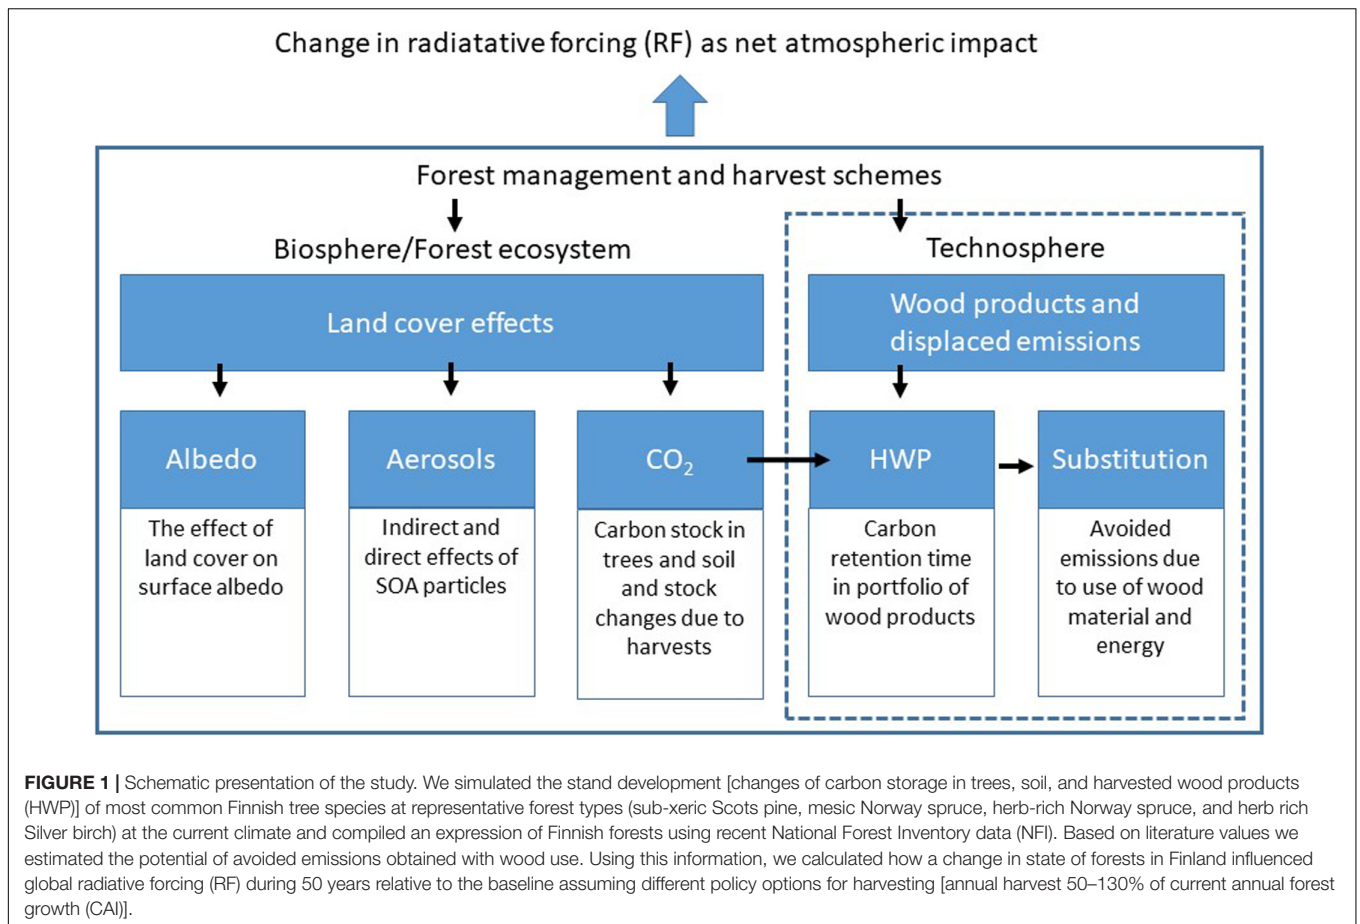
Change in radiatative forcing (RF) as net atmospheric impact

Forest management and harvest schemes

Biosphere/Forest ecosystem

Technosphere

Land cover effects

Wood products and displaced emissions

Albedo

The effect of land cover on surface albedo

Aerosols

Indirect and direct effects of SOA particles

$CO_2$

Carbon stock in trees and soil and stock changes due to harvests

HWP

Carbon retention time in portfolio of wood products

Substitution

Avoided emissions due to use of wood material and energy

**FIGURE 1 |** Schematic presentation of the study. We simulated the stand development [changes of carbon storage in trees, soil, and harvested wood products (HWP)] of most common Finnish tree species at representative forest types (sub-xeric Scots pine, mesic Norway spruce, herb-rich Norway spruce, and herb rich Silver birch) at the current climate and compiled an expression of Finnish forests using recent National Forest Inventory data (NFI). Based on literature values we estimated the potential of avoided emissions obtained with wood use. Using this information, we calculated how a change in state of forests in Finland influenced global radiative forcing (RF) during 50 years relative to the baseline assuming different policy options for harvesting [annual harvest 50–130% of current annual forest growth (CAI)].